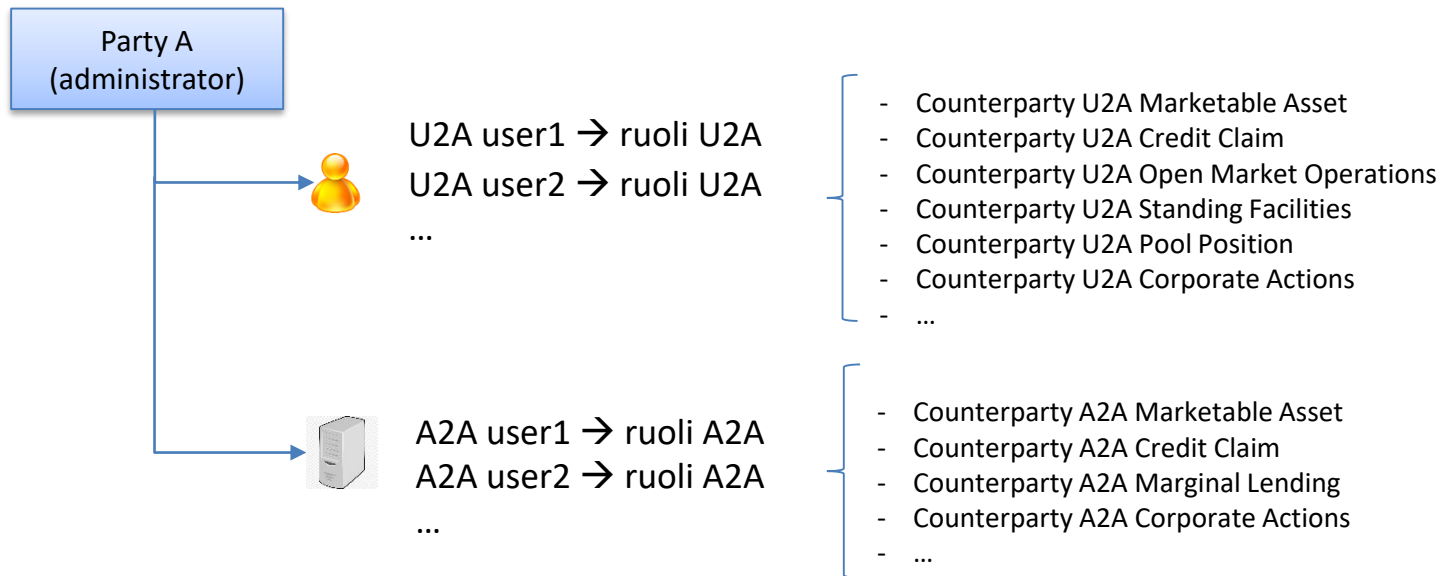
Party A
(administrator)

U2A user1 → ruoli U2A
U2A user2 → ruoli U2A
…

- Counterparty U2A Marketable Asset
- Counterparty U2A Credit Claim
- Counterparty U2A Open Market Operations
- Counterparty U2A Standing Facilities
- Counterparty U2A Pool Position
- Counterparty U2A Corporate Actions
- …

A2A user1 → ruoli A2A
A2A user2 → ruoli A2A
…

- Counterparty A2A Marketable Asset
- Counterparty A2A Credit Claim
- Counterparty A2A Marginal Lending
- Counterparty A2A Corporate Actions
- …